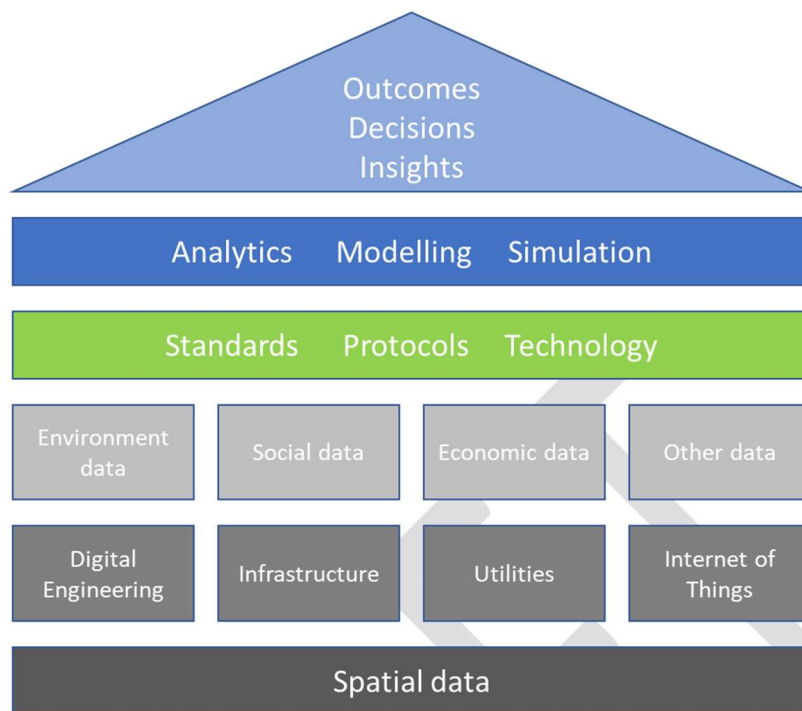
Outcomes
Decisions
Insights

Analytics Modelling Simulation

Standards Protocols Technology

Environment data

Social data

Economic data

Other data

Digital Engineering

Infrastructure

Utilities

Internet of Things

Spatial data